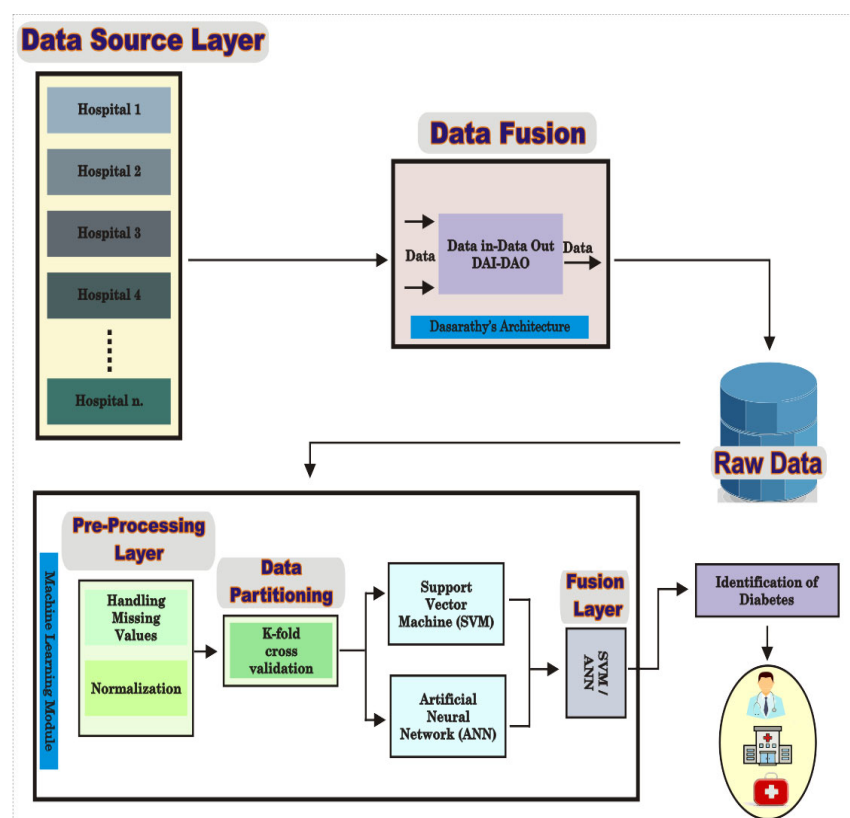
Data Source Layer

Hospital 1

Hospital 2

Hospital 3

Hospital 4

Hospital n.

Data Fusion

Data

Data in-Data Out DAI-DAO

Data

Dasarathy's Architecture

Raw Data

Machine Learning Module

Pre-Processing Layer

Handling Missing Values

Normalization

Data Partitioning

K-fold cross validation

Support Vector Machine (SVM)

Artificial Neural Network (ANN)

Fusion Layer

SVM / ANN

Identification of Diabetes